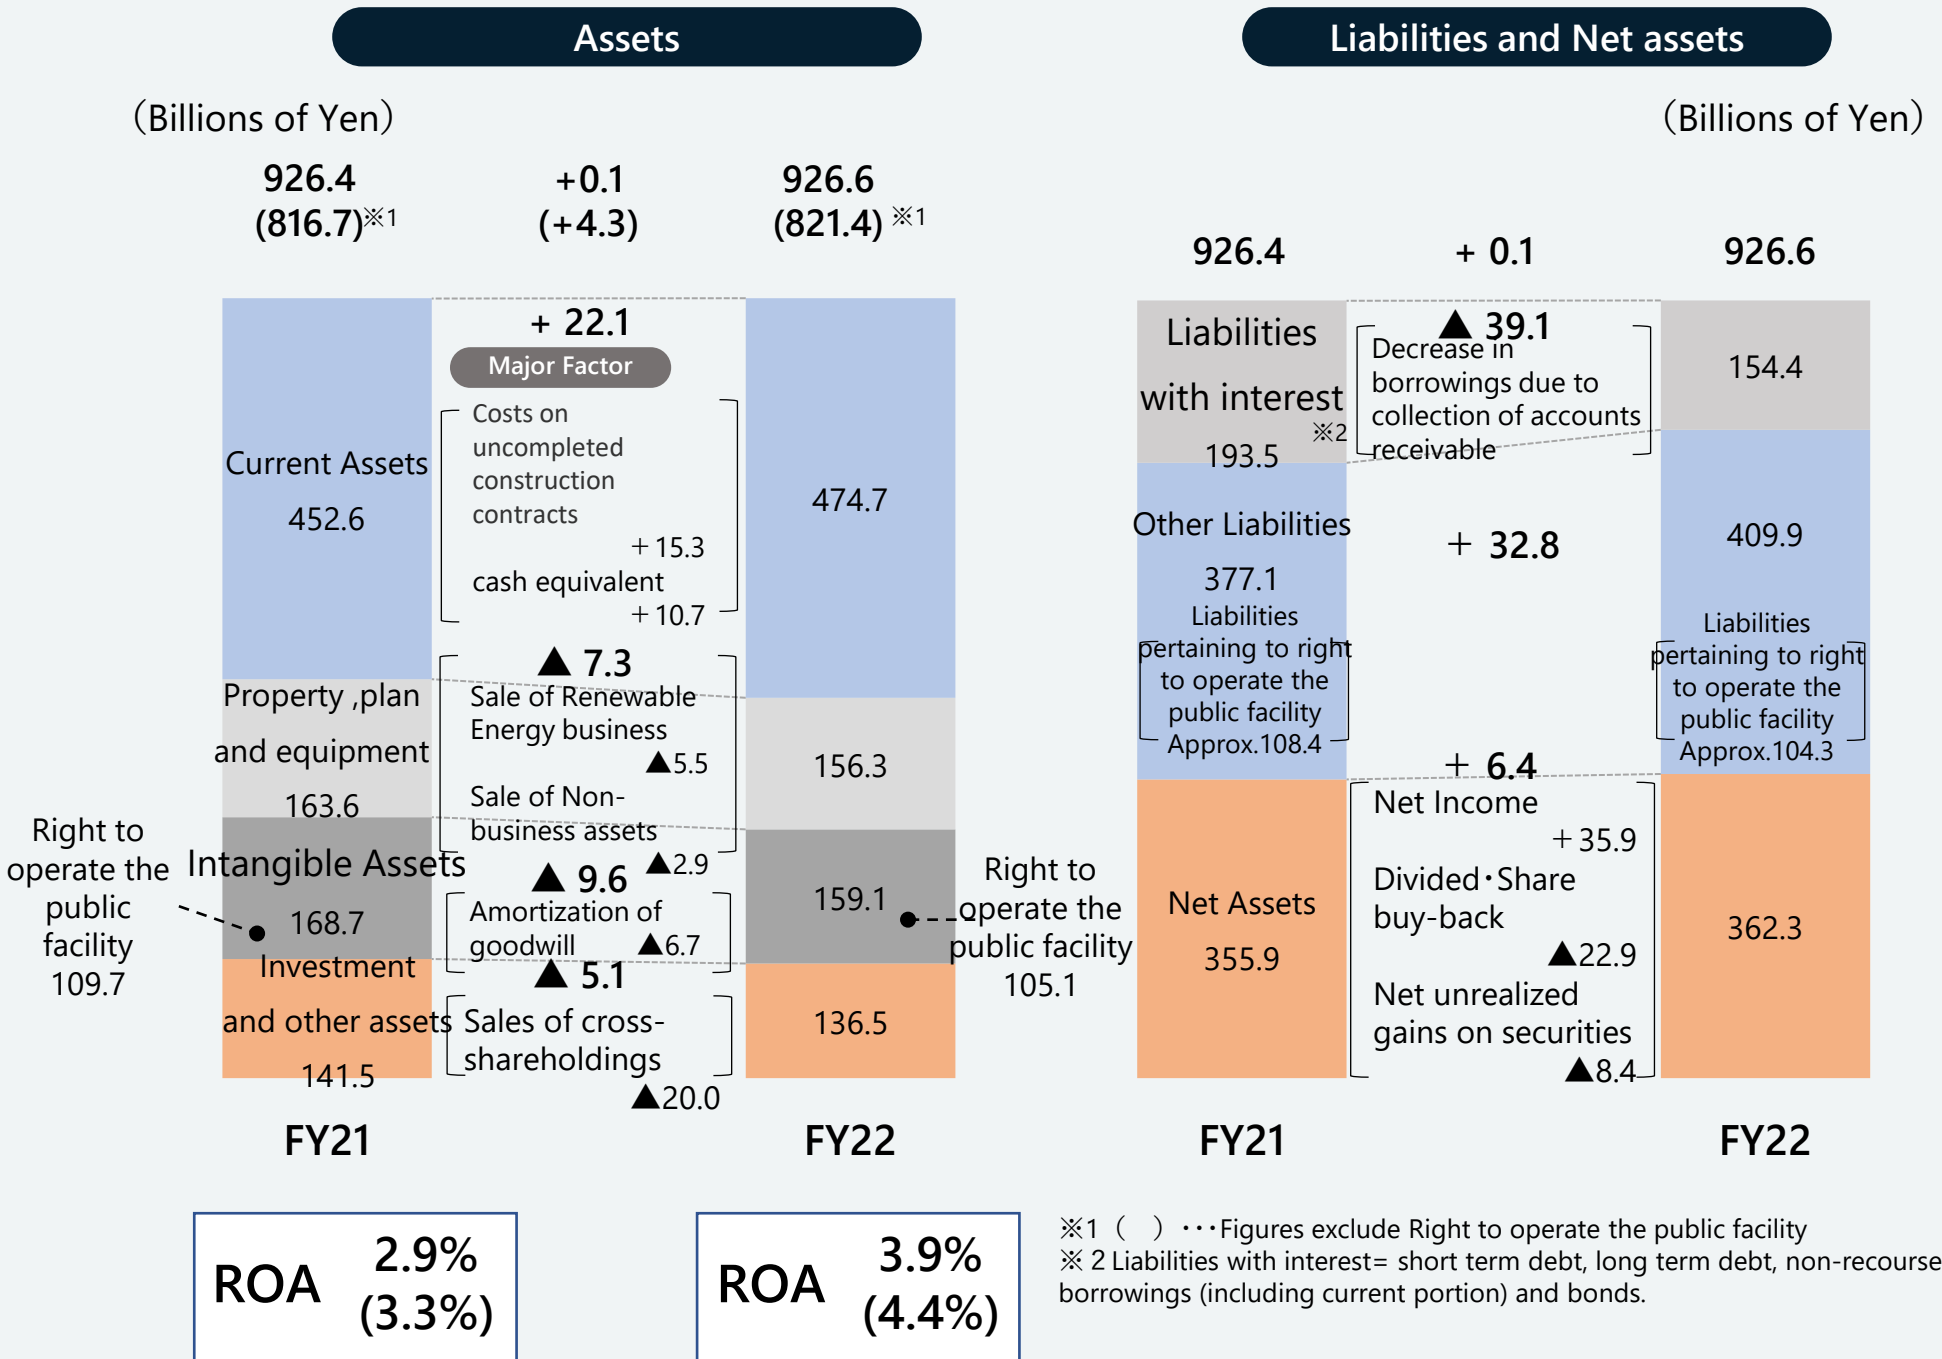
Assets

Liabilities and Net assets

(Billions of Yen)

(Billions of Yen)

926.4
(816.7)※1

+0.1
(+4.3)

926.6
(821.4) ※1

Current Assets
452.6

+ 22.1
Major Factor
Costs on uncompleted construction contracts
+15.3
cash equivalent
+10.7

474.7

Property ,plan and equipment
163.6

▲ 7.3
Sale of Renewable Energy business
▲5.5
Sale of Non-business assets
▲2.9

156.3

Right to operate the public facility
109.7

Intangible Assets
168.7

▲ 9.6
Amortization of goodwill ▲6.7

159.1

Right to operate the public facility
105.1

Investment and other assets
141.5

▲ 5.1
Sales of cross-shareholdings
▲20.0

136.5

FY21

FY22

926.4

+ 0.1

926.6

Liabilities with interest
※2
193.5

▲ 39.1
Decrease in borrowings due to collection of accounts receivable

154.4

Other Liabilities
377.1
Liabilities pertaining to right to operate the public facility
Approx.108.4

+ 32.8

409.9
Liabilities pertaining to right to operate the public facility
Approx.104.3

+ 6.4

Net Assets
355.9

Net Income
+35.9
Divided・Share buy-back
▲22.9
Net unrealized gains on securities
▲8.4

362.3

FY21

FY22

ROA 2.9%
(3.3%)

ROA 3.9%
(4.4%)

※1 ( ) ・・・Figures exclude Right to operate the public facility
※ 2 Liabilities with interest= short term debt, long term debt, non-recourse borrowings (including current portion) and bonds.